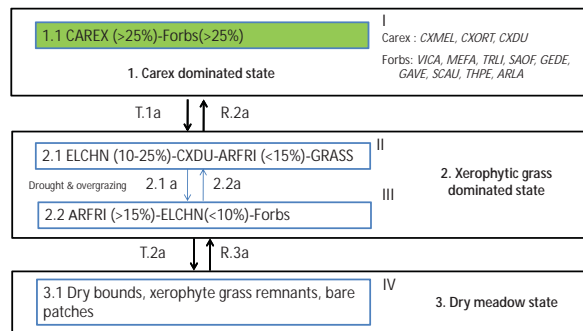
1.1 CAREX (>25%)-Forbs(>25%)

I

Carex : CXMEL, CXORT, CXDU

Forbs: VICA, MEFA, TRLI, SAOF, GEDE, GAVE, SCAU, THPE, ARLA

1. Carex dominated state

T.1a

R.2a

2.1 ELCHN (10-25%)-CXDU-ARFRI (<15%)-GRASS

II

Drought & overgrazing

2.1 a

2.2a

2. Xerophytic grass dominated state

III

2.2 ARFRI (>15%)-ELCHN(<10%)-Forbs

T.2a

R.3a

3.1 Dry bounds, xerophyte grass remnants, bare patches

IV

3. Dry meadow state